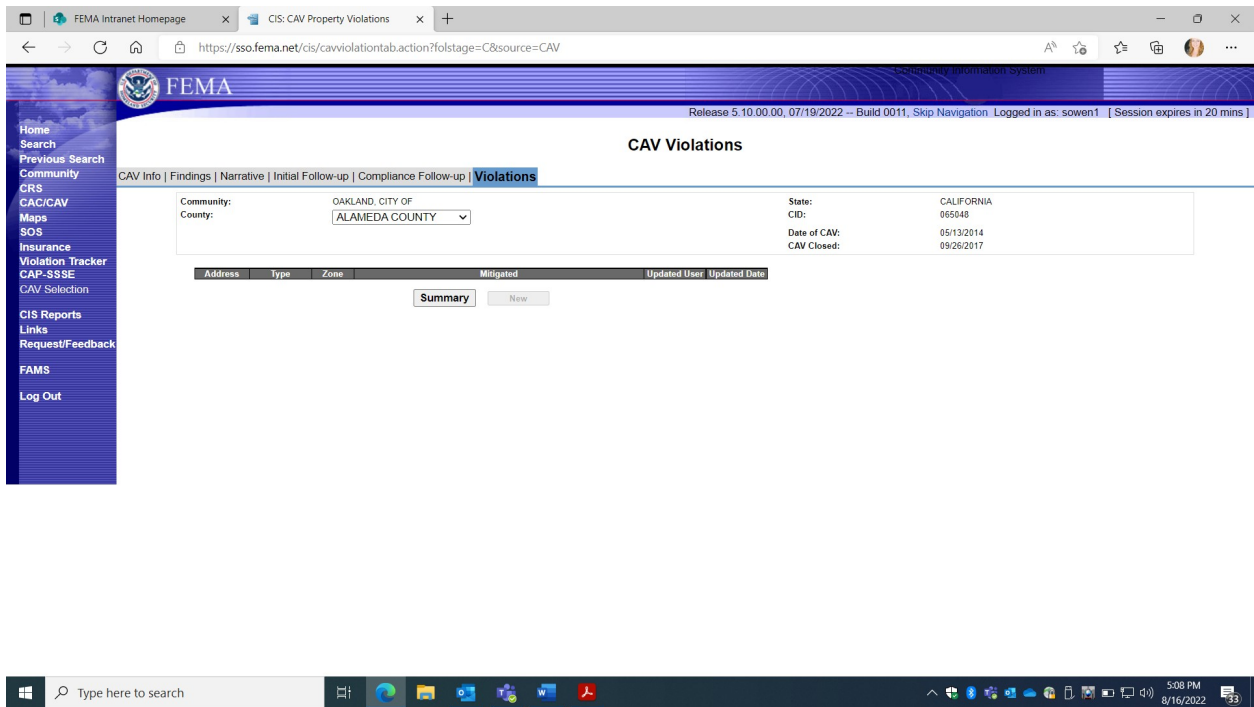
FEMA Intranet Homepage
CIS: CAV Property Violations
https://sso.fema.net/cis/cavviolationtab.action?folstage=C&source=CAV

FEMA
Community Information System

Release 5.10.00.00, 07/19/2022 -- Build 0011, Skip Navigation Logged in as: sowen1 [ Session expires in 20 mins ]

Home
Search
Previous Search
Community
CRS
CAC/CAV
Maps
SOS
Insurance
Violation Tracker
CAP-SSSE
CAV Selection

CIS Reports
Links
Request/Feedback

FAMS

Log Out

CAV Violations

CAV Info | Findings | Narrative | Initial Follow-up | Compliance Follow-up | Violations

Community: OAKLAND, CITY OF
County: ALAMEDA COUNTY
State: CALIFORNIA
CID: 065048
Date of CAV: 05/13/2014
CAV Closed: 09/26/2017

| Address | Type | Zone | Mitigated | Updated User | Updated Date |
|---|---|---|---|---|---|

Summary New

Type here to search
5:08 PM
8/16/2022
33